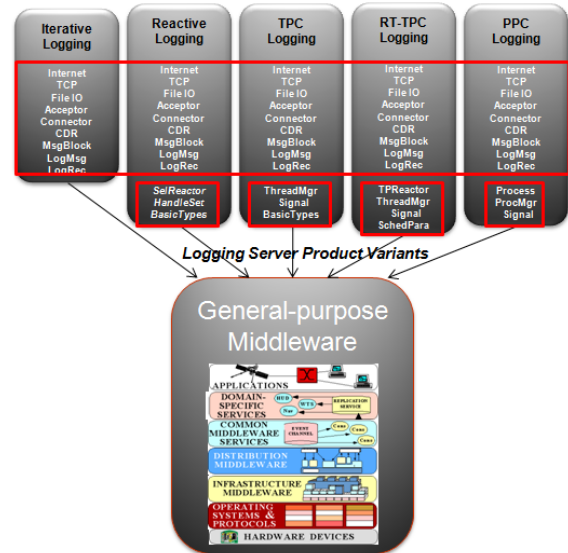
Iterative Logging

Internet
TCP
File IO
Acceptor
Connector
CDR
MsgBlock
LogMsg
LogRec

Reactive Logging

Internet
TCP
File IO
Acceptor
Connector
CDR
MsgBlock
LogMsg
LogRec

SelReactor
HandleSet
BasicTypes

TPC Logging

Internet
TCP
File IO
Acceptor
Connector
CDR
MsgBlock
LogMsg
LogRec

ThreadMgr
Signal
BasicTypes

RT-TPC Logging

Internet
TCP
File IO
Acceptor
Connector
CDR
MsgBlock
LogMsg
LogRec

TPReactor
ThreadMgr
Signal
SchedPara

PPC Logging

Internet
TCP
File IO
Acceptor
Connector
CDR
MsgBlock
LogMsg
LogRec

Process
ProcMgr
Signal

Logging Server Product Variants

General-purpose Middleware

APPLICATIONS
DOMAIN-SPECIFIC SERVICES
HUD
Nav
WTS
REPLICATION SERVICE
COMMON MIDDLEWARE SERVICES
EVENT CHANNEL
Cons
Cons
Cons
DISTRIBUTION MIDDLEWARE
INFRASTRUCTURE MIDDLEWARE
OPERATING SYSTEMS & PROTOCOLS
HARDWARE DEVICES